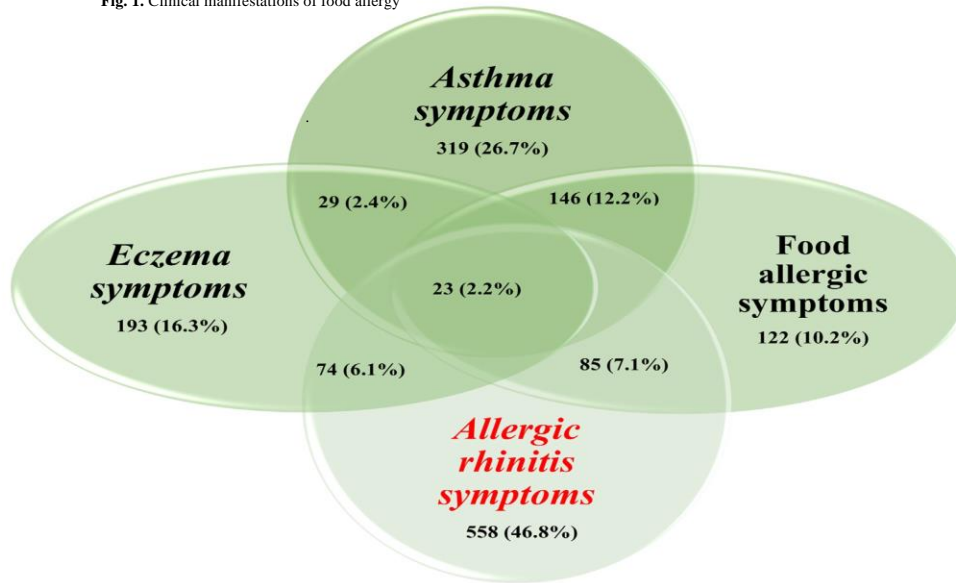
Fig. 1. Clinical manifestations of food allergy

Asthma symptoms
319 (26.7%)

29 (2.4%)

146 (12.2%)

Eczema symptoms
193 (16.3%)

23 (2.2%)

Food allergic symptoms
122 (10.2%)

74 (6.1%)

85 (7.1%)

Allergic rhinitis symptoms
558 (46.8%)